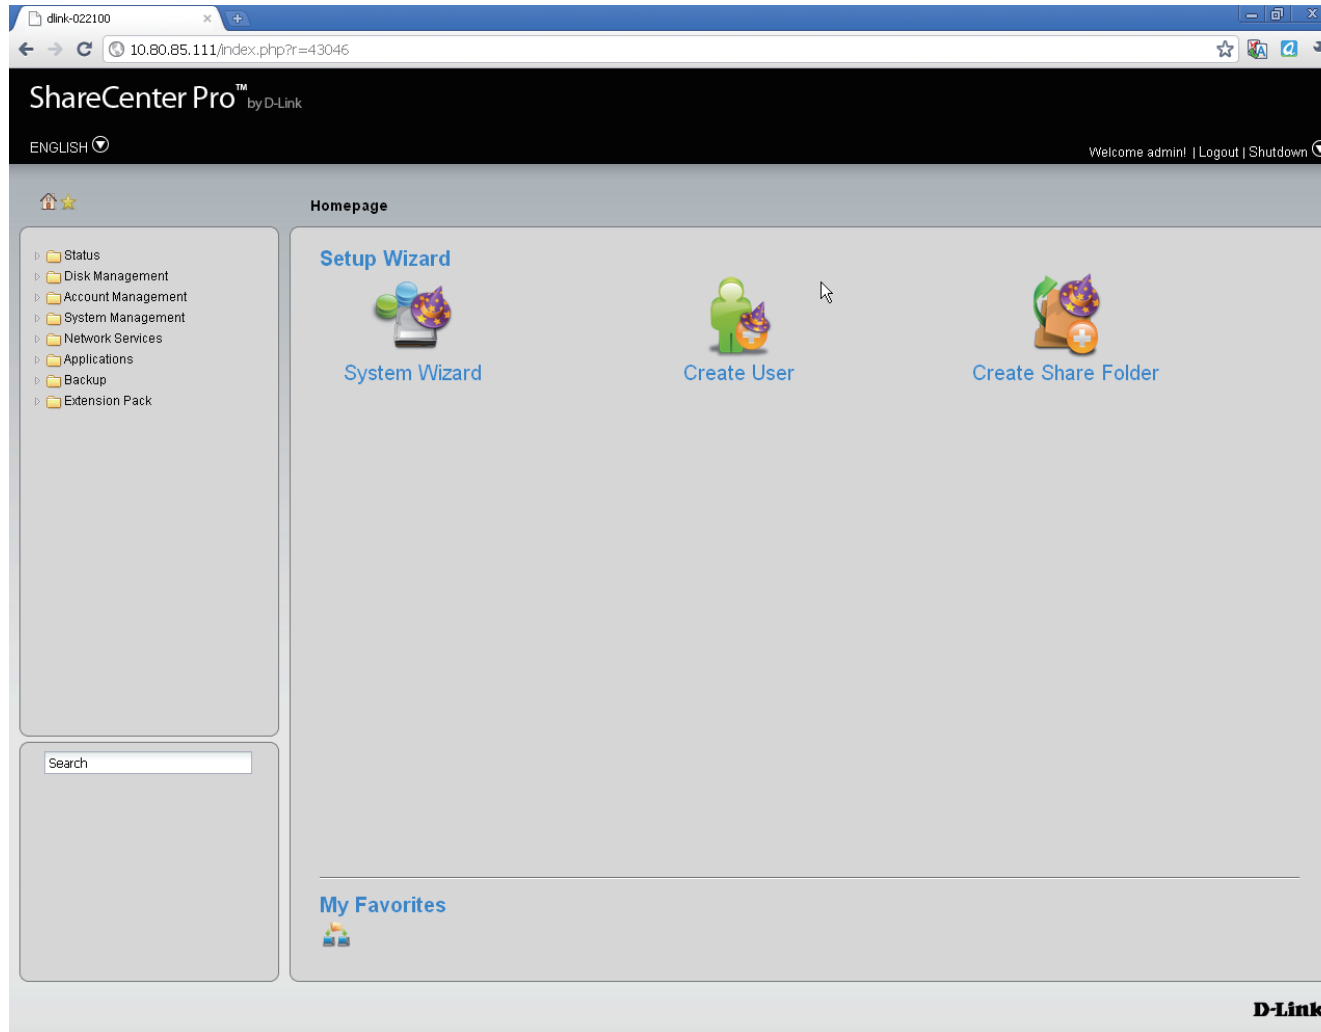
dlink-022100

10.80.85.111/index.php?r=43046

ShareCenter Pro™ by D-Link

ENGLISH

Welcome admin! | Logout | Shutdown

Homepage

Status
Disk Management
Account Management
System Management
Network Services
Applications
Backup
Extension Pack

Search

Setup Wizard

System Wizard

Create User

Create Share Folder

My Favorites

D-Link